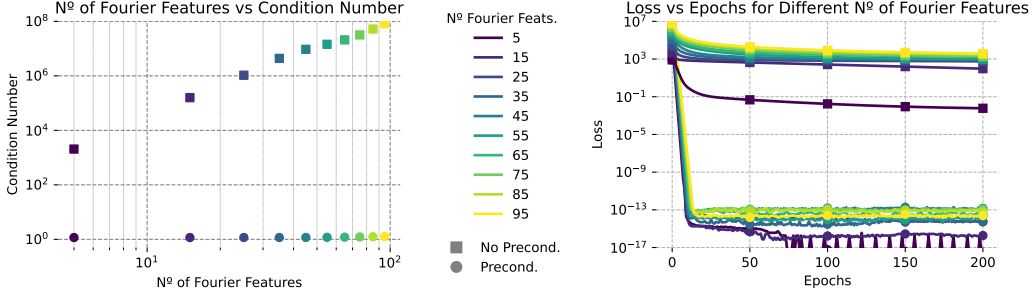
Nº of Fourier Features vs Condition Number

$10^8$
$10^6$
$10^4$
$10^2$
$10^0$

Condition Number

$10^1$
$10^2$

Nº of Fourier Features

Nº Fourier Feats.
5
15
25
35
45
55
65
75
85
95

No Precond.
Precond.

Loss vs Epochs for Different Nº of Fourier Features

$10^7$
$10^3$
$10^{-1}$
$10^{-5}$
$10^{-9}$
$10^{-13}$
$10^{-17}$

Loss

0
50
100
150
200

Epochs